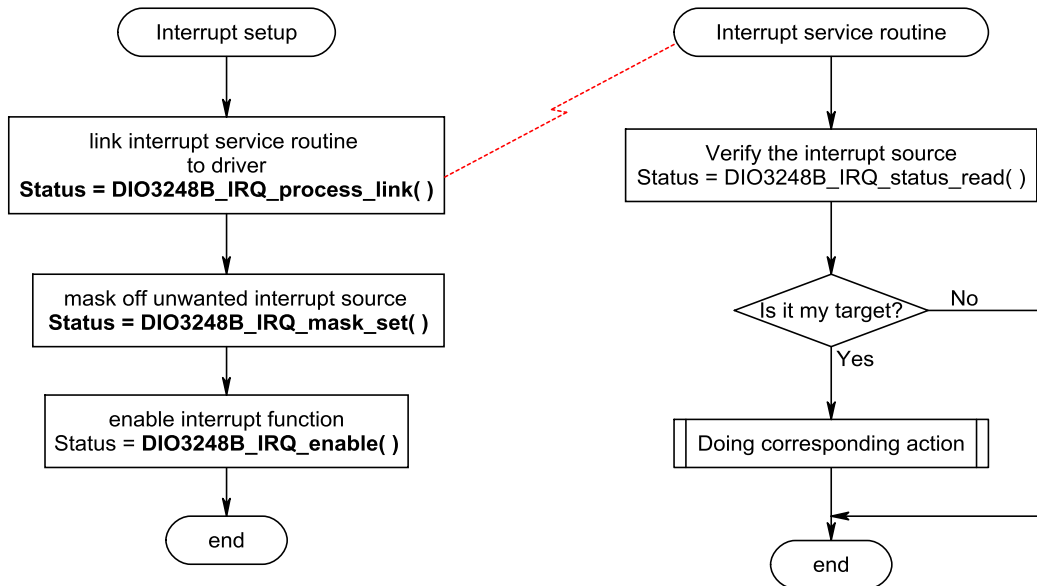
Interrupt setup

link interrupt service routine to driver
**Status = DIO3248B_IRQ_process_link( )**

mask off unwanted interrupt source
**Status = DIO3248B_IRQ_mask_set( )**

enable interrupt function
Status = **DIO3248B_IRQ_enable( )**

end

Interrupt service routine

Verify the interrupt source
Status = DIO3248B_IRQ_status_read( )

Is it my target?

No

Yes

Doing corresponding action

end